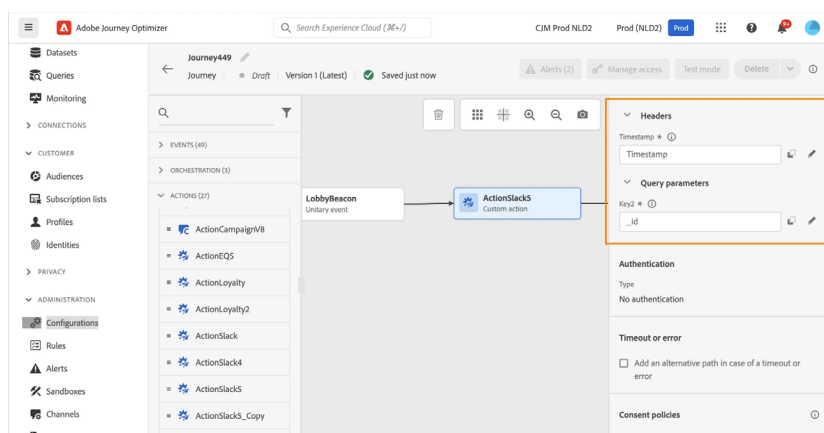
Adobe Journey Optimizer

Search Experience Cloud (⌘+/)

CJM Prod NLD2

Prod (NLD2) Prod

9+

Datasets

Queries

Monitoring

CONNECTIONS

CUSTOMER

Audiences

Subscription lists

Profiles

Identities

PRIVACY

ADMINISTRATION

Configurations

Rules

Alerts

Sandboxes

Channels

Journey449

Journey • Draft Version 1 (Latest) Saved just now

Alerts (2) Manage access Test mode Delete

EVENTS (49)

ORCHESTRATION (3)

ACTIONS (27)

ActionCampaignV8

ActionEQS

ActionLoyalty

ActionLoyalty2

ActionSlack

ActionSlack4

ActionSlack5

ActionSlack5_Copy

LobbyBeacon
Unitary event

ActionSlack5
Custom action

Headers

Timestamp *

Timestamp

Query parameters

Key2 *

_id

Authentication

Type

No authentication

Timeout or error

Add an alternative path in case of a timeout or error

Consent policies